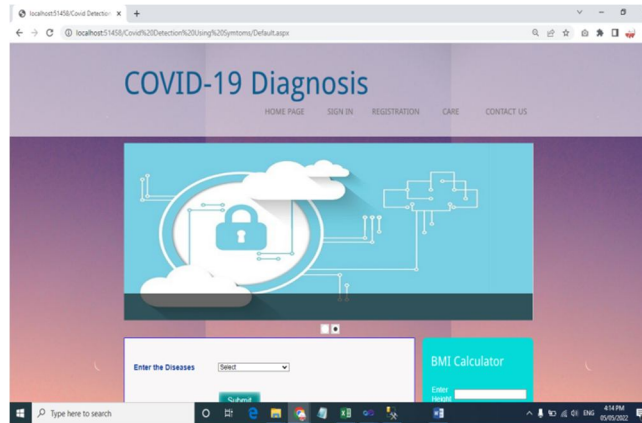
localhost:51458/Covid Detection ×
+
localhost:51458/Covid%20Detection%20Using%20Symtoms/Default.aspx

COVID-19 Diagnosis

HOME PAGE
SIGN IN
REGISTRATION
CARE
CONTACT US

Enter the Diseases
Select
Submit

BMI Calculator
Enter Height

Type here to search

ENG
4:14 PM
05/05/2022